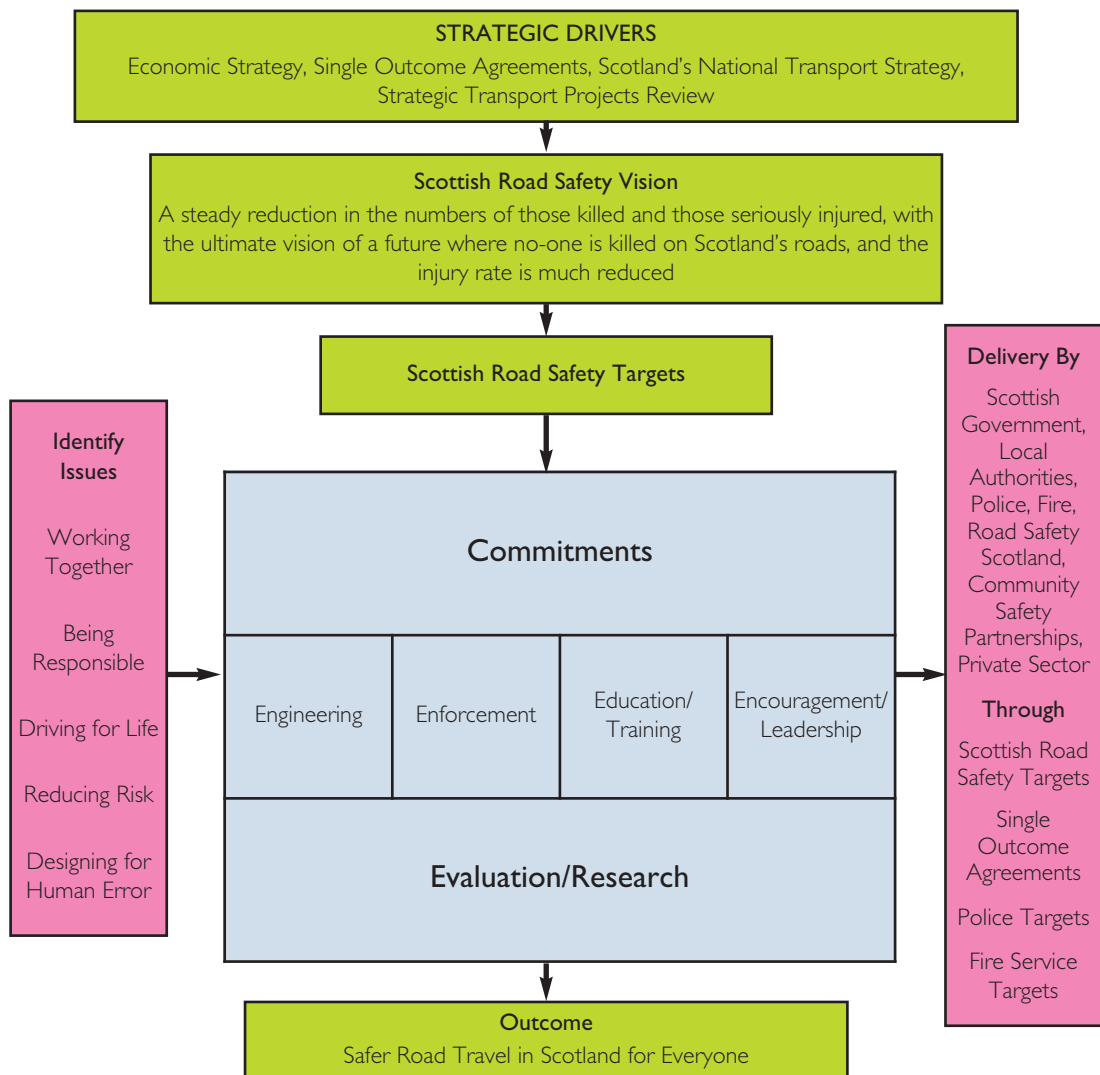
STRATEGIC DRIVERS
Economic Strategy, Single Outcome Agreements, Scotland's National Transport Strategy, Strategic Transport Projects Review

Scottish Road Safety Vision
A steady reduction in the numbers of those killed and those seriously injured, with the ultimate vision of a future where no-one is killed on Scotland's roads, and the injury rate is much reduced

Scottish Road Safety Targets

Identify Issues

Working Together

Being Responsible

Driving for Life

Reducing Risk

Designing for Human Error

Commitments

Engineering

Enforcement

Education/ Training

Encouragement/ Leadership

Evaluation/Research

Delivery By

Scottish Government, Local Authorities, Police, Fire, Road Safety Scotland, Community Safety Partnerships, Private Sector

Through

Scottish Road Safety Targets

Single Outcome Agreements

Police Targets

Fire Service Targets

Outcome
Safer Road Travel in Scotland for Everyone